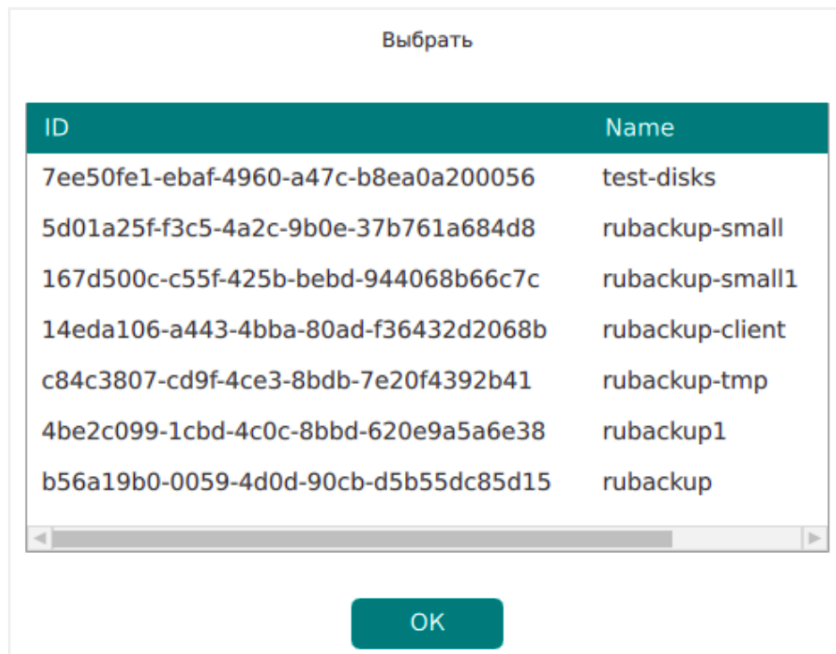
Выбрать

| ID | Name |
|---|---|
| 7ee50fe1-ebaf-4960-a47c-b8ea0a200056 | test-disks |
| 5d01a25f-f3c5-4a2c-9b0e-37b761a684d8 | rubackup-small |
| 167d500c-c55f-425b-bebd-944068b66c7c | rubackup-small1 |
| 14eda106-a443-4bba-80ad-f36432d2068b | rubackup-client |
| c84c3807-cd9f-4ce3-8bdb-7e20f4392b41 | rubackup-tmp |
| 4be2c099-1cbd-4c0c-8bbd-620e9a5a6e38 | rubackup1 |
| b56a19b0-0059-4d0d-90cb-d5b55dc85d15 | rubackup |

OK